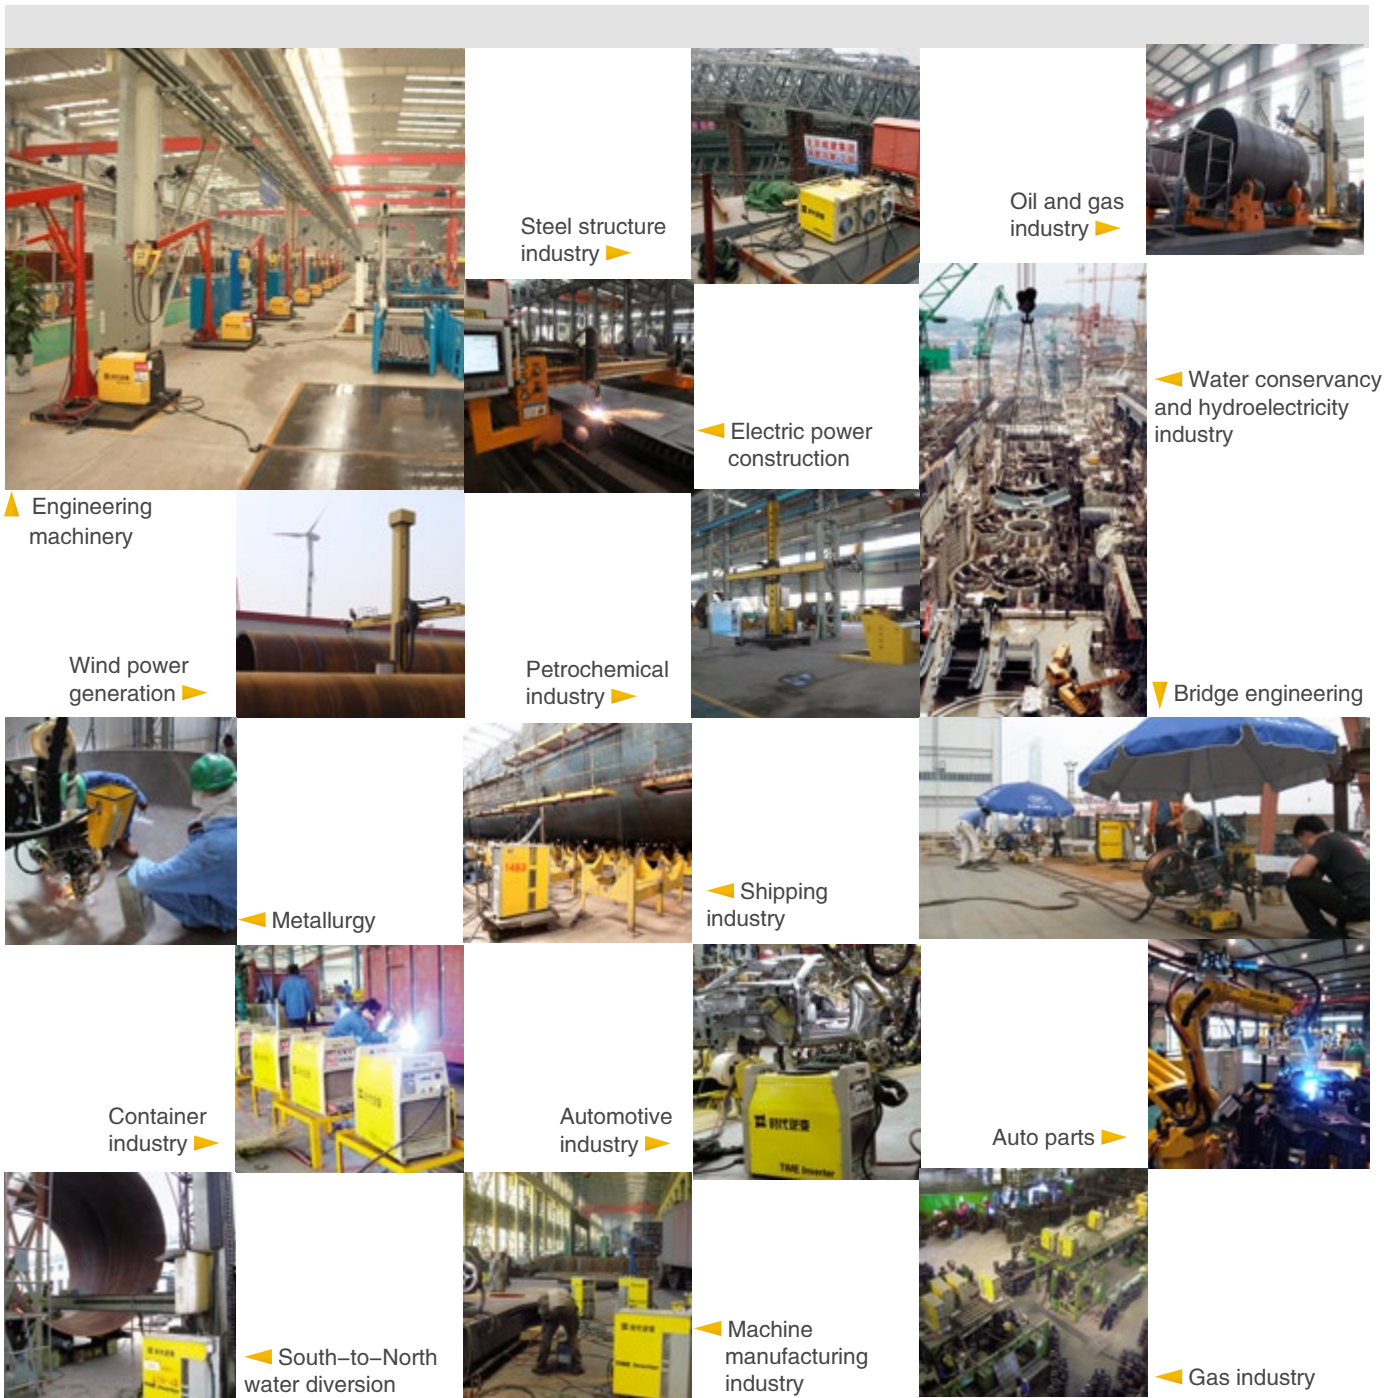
Steel structure industry

Oil and gas industry

Electric power construction

Water conservancy and hydroelectricity industry

Engineering machinery

Wind power generation

Petrochemical industry

Bridge engineering

Metallurgy

Shipping industry

Container industry

Automotive industry

Auto parts

South–to–North water diversion

Machine manufacturing industry

Gas industry